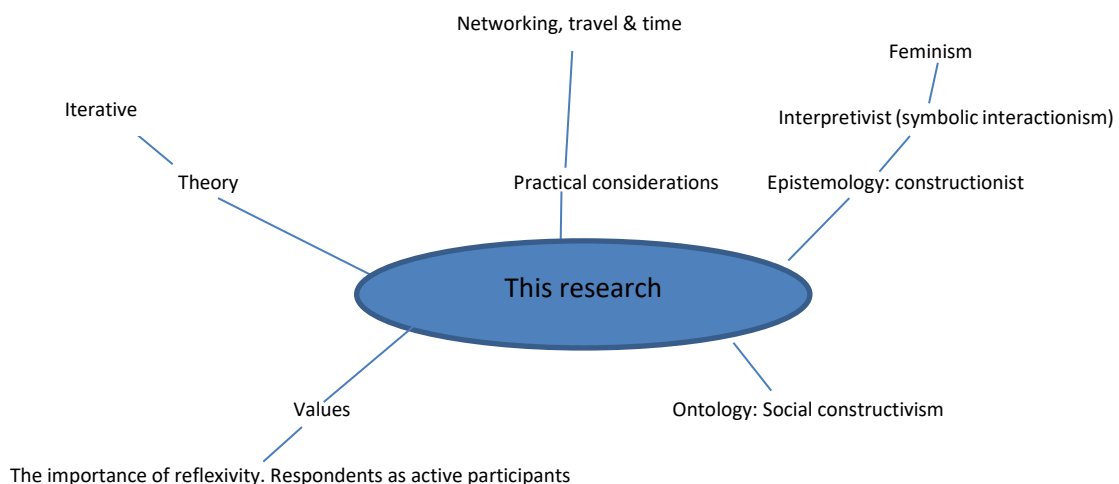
Networking, travel & time

Feminism

Iterative

Interpretivist (symbolic interactionism)

Theory

Practical considerations

Epistemology: constructionist

This research

Values

Ontology: Social constructivism

The importance of reflexivity. Respondents as active participants